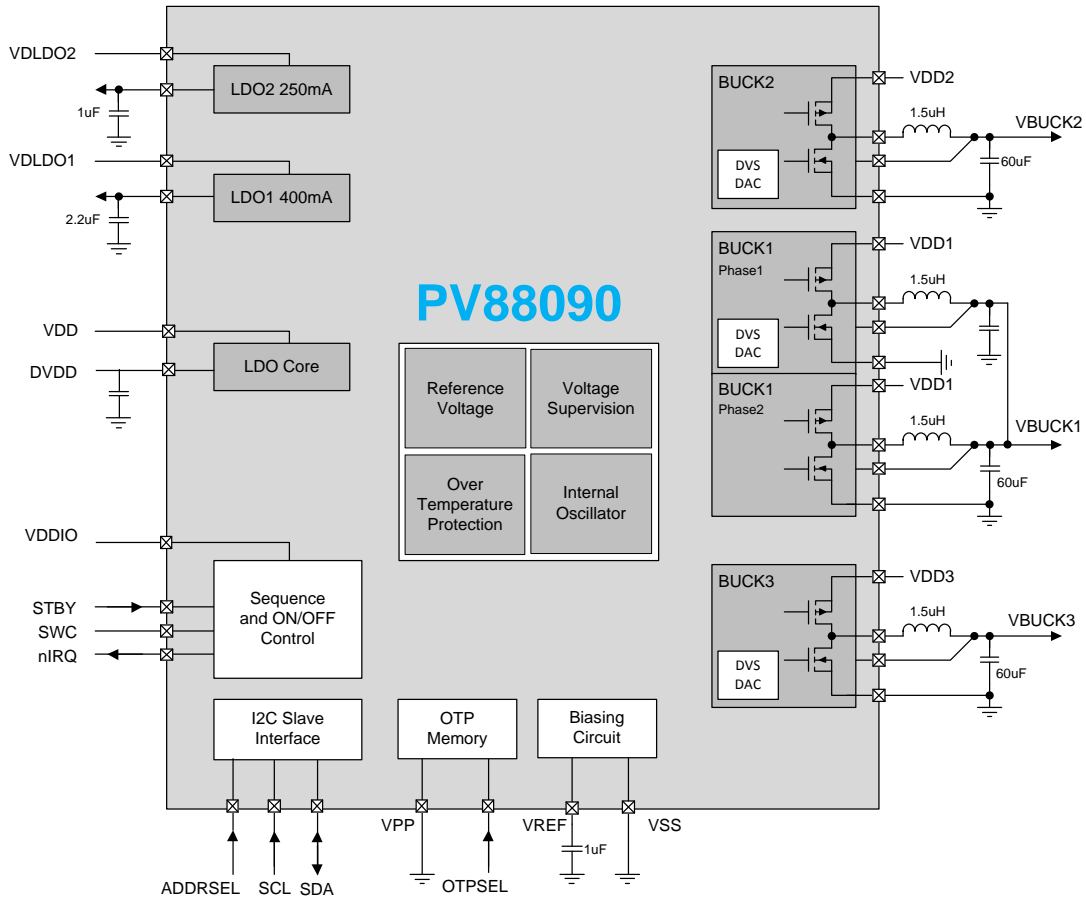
VDLDO2

1uF

LDO2 250mA

VDLDO1

2.2uF

LDO1 400mA

VDD

DVDD

LDO Core

PV88090

Reference Voltage

Voltage Supervision

Over Temperature Protection

Internal Oscillator

VDDIO

STBY

SWC

nIRQ

Sequence and ON/OFF Control

I2C Slave Interface

OTP Memory

Biasing Circuit

ADDRSEL

SCL

SDA

VPP

OTPSEL

VREF

1uF

VSS

BUCK2

VDD2

1.5uH

VBUCK2

DVS DAC

60uF

BUCK1 Phase1

VDD1

1.5uH

DVS DAC

BUCK1 Phase2

VDD1

1.5uH

VBUCK1

60uF

BUCK3

VDD3

1.5uH

VBUCK3

DVS DAC

60uF